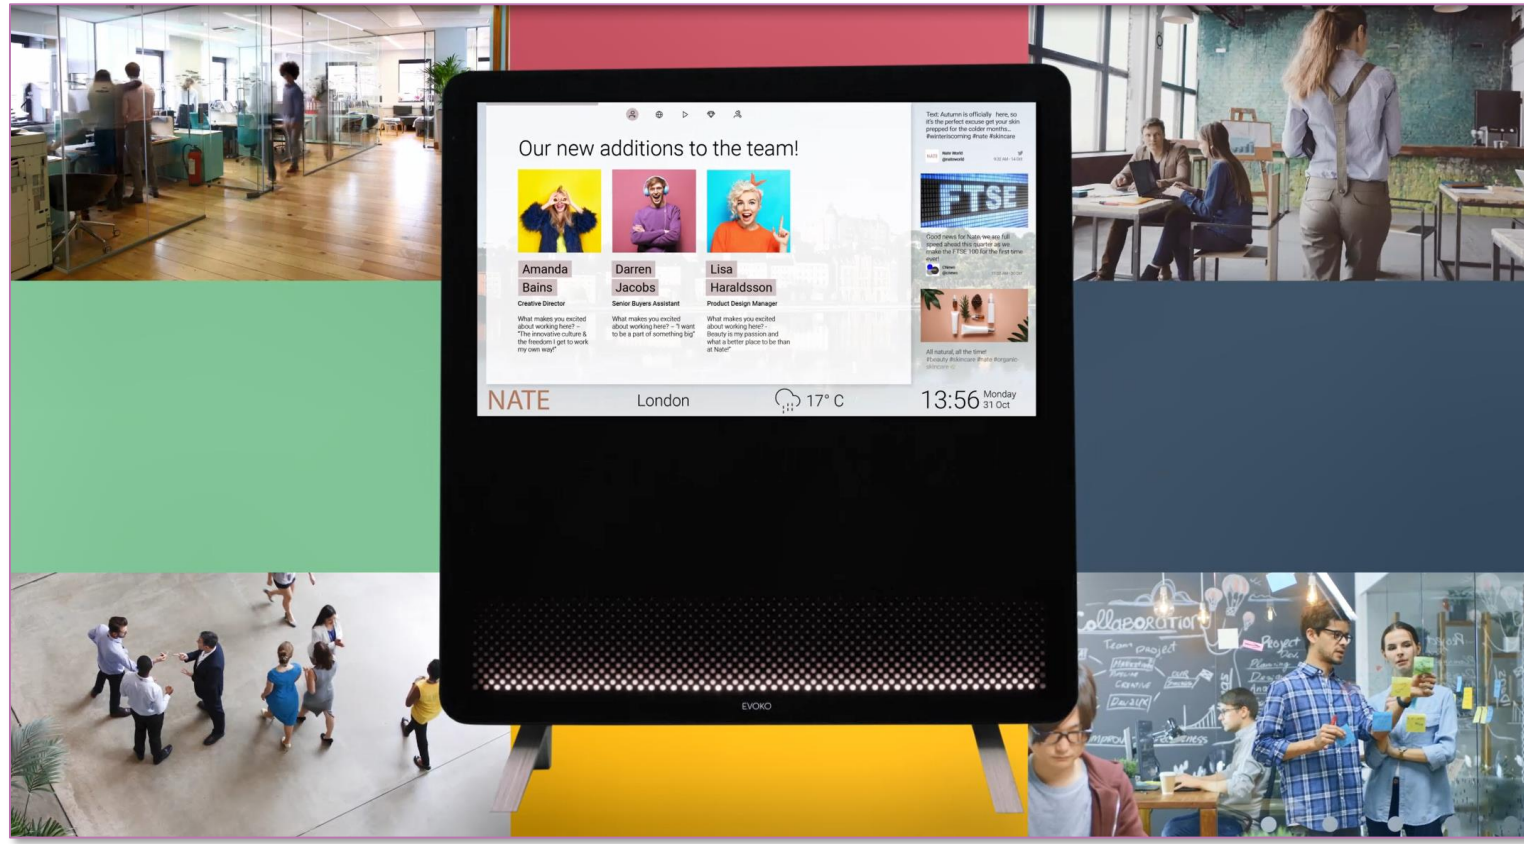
Our new additions to the team!

Amanda Bains
Creative Director
What makes you excited about working here? – "The innovative culture & the freedom I get to work my own way!"

Darren Jacobs
Senior Buyers Assistant
What makes you excited about working here? – "I want to be a part of something big"

Lisa Haraldsson
Product Design Manager
What makes you excited about working here? – Beauty is my passion and what a better place to be than at Nate!"

Text: Autumn is officially here, so it's the perfect excuse get your skin prepped for the colder months... #winteriscoming #nate #skincare

FTSE

Good news for Nate, we are full speed ahead this quarter as we make the FTSE 100 for the first time ever!

All natural, all the time! #beauty #skincare #nate #organic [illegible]

NATE London 17° C 13:56 Monday 31 Oct

EVOKO

Collaboration
Team project
Project
Planning
Creative